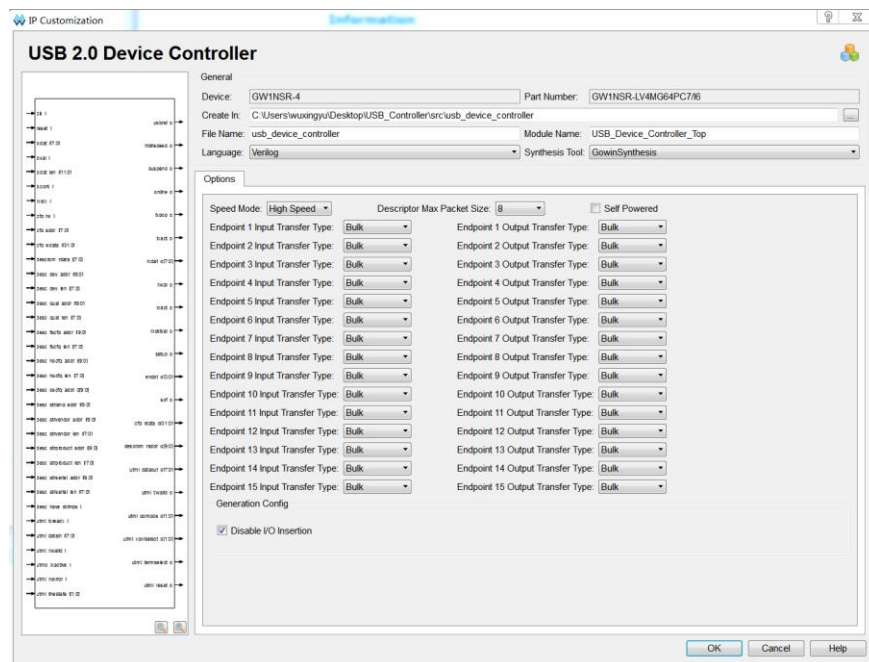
IP Customization

Information

USB 2.0 Device Controller

General

Device: GW1NSR-4

Part Number: GW1NSR-LV4MG64PC7/I6

Create In: C:\Users\wuxingyu\Desktop\USB_Controller\src\usb_device_controller

File Name: usb_device_controller

Module Name: USB_Device_Controller_Top

Language: Verilog

Synthesis Tool: GowinSynthesis

Options

Speed Mode: High Speed

Descriptor Max Packet Size: 8

Self Powered

| | | | |
|---|---|---|---|
| Endpoint 1 Input Transfer Type: | Bulk | Endpoint 1 Output Transfer Type: | Bulk |
| Endpoint 2 Input Transfer Type: | Bulk | Endpoint 2 Output Transfer Type: | Bulk |
| Endpoint 3 Input Transfer Type: | Bulk | Endpoint 3 Output Transfer Type: | Bulk |
| Endpoint 4 Input Transfer Type: | Bulk | Endpoint 4 Output Transfer Type: | Bulk |
| Endpoint 5 Input Transfer Type: | Bulk | Endpoint 5 Output Transfer Type: | Bulk |
| Endpoint 6 Input Transfer Type: | Bulk | Endpoint 6 Output Transfer Type: | Bulk |
| Endpoint 7 Input Transfer Type: | Bulk | Endpoint 7 Output Transfer Type: | Bulk |
| Endpoint 8 Input Transfer Type: | Bulk | Endpoint 8 Output Transfer Type: | Bulk |
| Endpoint 9 Input Transfer Type: | Bulk | Endpoint 9 Output Transfer Type: | Bulk |
| Endpoint 10 Input Transfer Type: | Bulk | Endpoint 10 Output Transfer Type: | Bulk |
| Endpoint 11 Input Transfer Type: | Bulk | Endpoint 11 Output Transfer Type: | Bulk |
| Endpoint 12 Input Transfer Type: | Bulk | Endpoint 12 Output Transfer Type: | Bulk |
| Endpoint 13 Input Transfer Type: | Bulk | Endpoint 13 Output Transfer Type: | Bulk |
| Endpoint 14 Input Transfer Type: | Bulk | Endpoint 14 Output Transfer Type: | Bulk |
| Endpoint 15 Input Transfer Type: | Bulk | Endpoint 15 Output Transfer Type: | Bulk |

Generation Config

Disable I/O Insertion

OK Cancel Help